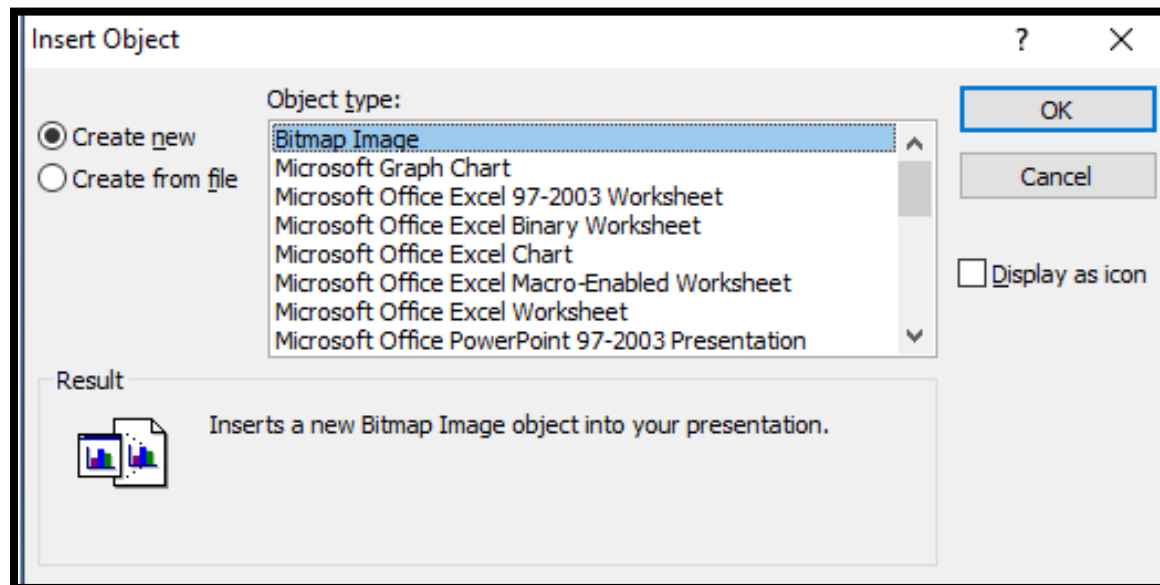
Insert Object

?

×

Create new

Create from file

Object type:

Bitmap Image
Microsoft Graph Chart
Microsoft Office Excel 97-2003 Worksheet
Microsoft Office Excel Binary Worksheet
Microsoft Office Excel Chart
Microsoft Office Excel Macro-Enabled Worksheet
Microsoft Office Excel Worksheet
Microsoft Office PowerPoint 97-2003 Presentation

OK

Cancel

Display as icon

Result

Inserts a new Bitmap Image object into your presentation.